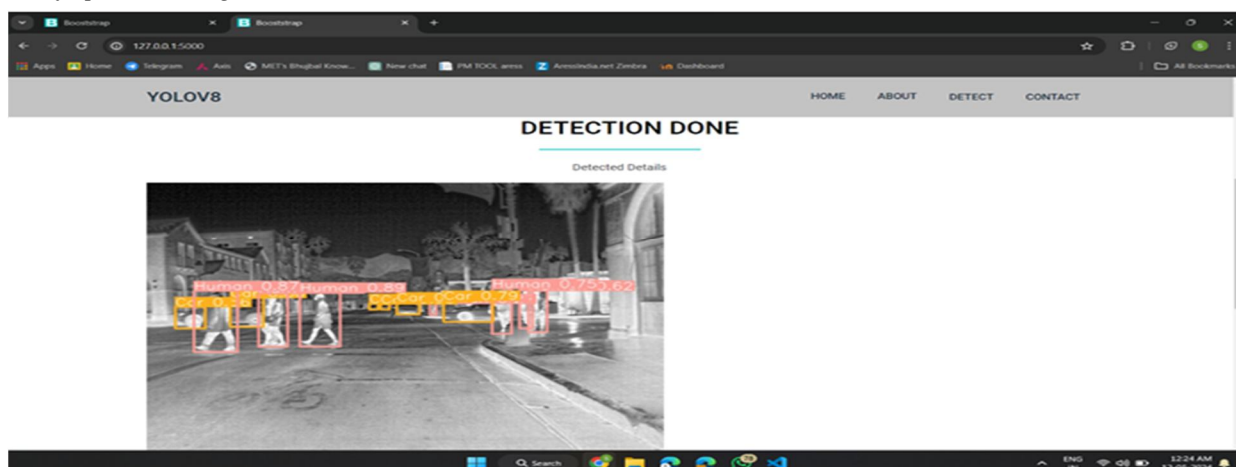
Boootstrap
Bootstrap
127.0.0.1:5000
Apps Home Telegram Axis MET's Bhujbal Know... New chat PM TOOL amss Amssindia.net Zimbra Dashboard
All Bookmarks
YOLOV8
HOME ABOUT DETECT CONTACT
DETECTION DONE
Detected Details
Human 0.87 Human 0.89 Human 0.75 0.62
Car 0.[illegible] Car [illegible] Car 0.79
Search
ENG
12:24 AM
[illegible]